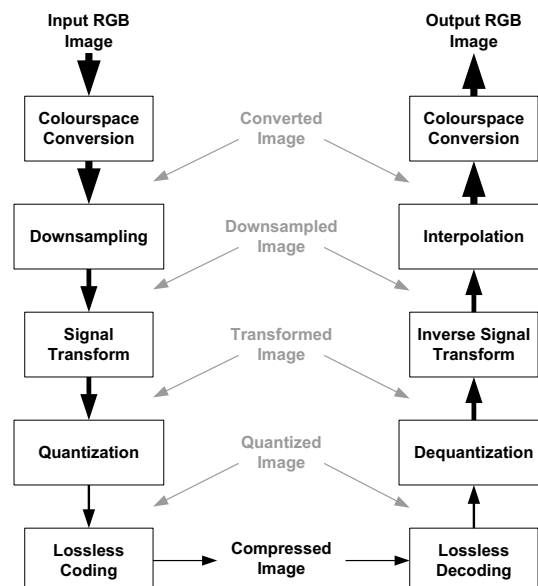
Input RGB Image

Colourspace Conversion

Downsampling

Signal Transform

Quantization

Lossless Coding

Converted Image

Downsampled Image

Transformed Image

Quantized Image

Compressed Image

Output RGB Image

Colourspace Conversion

Interpolation

Inverse Signal Transform

Dequantization

Lossless Decoding